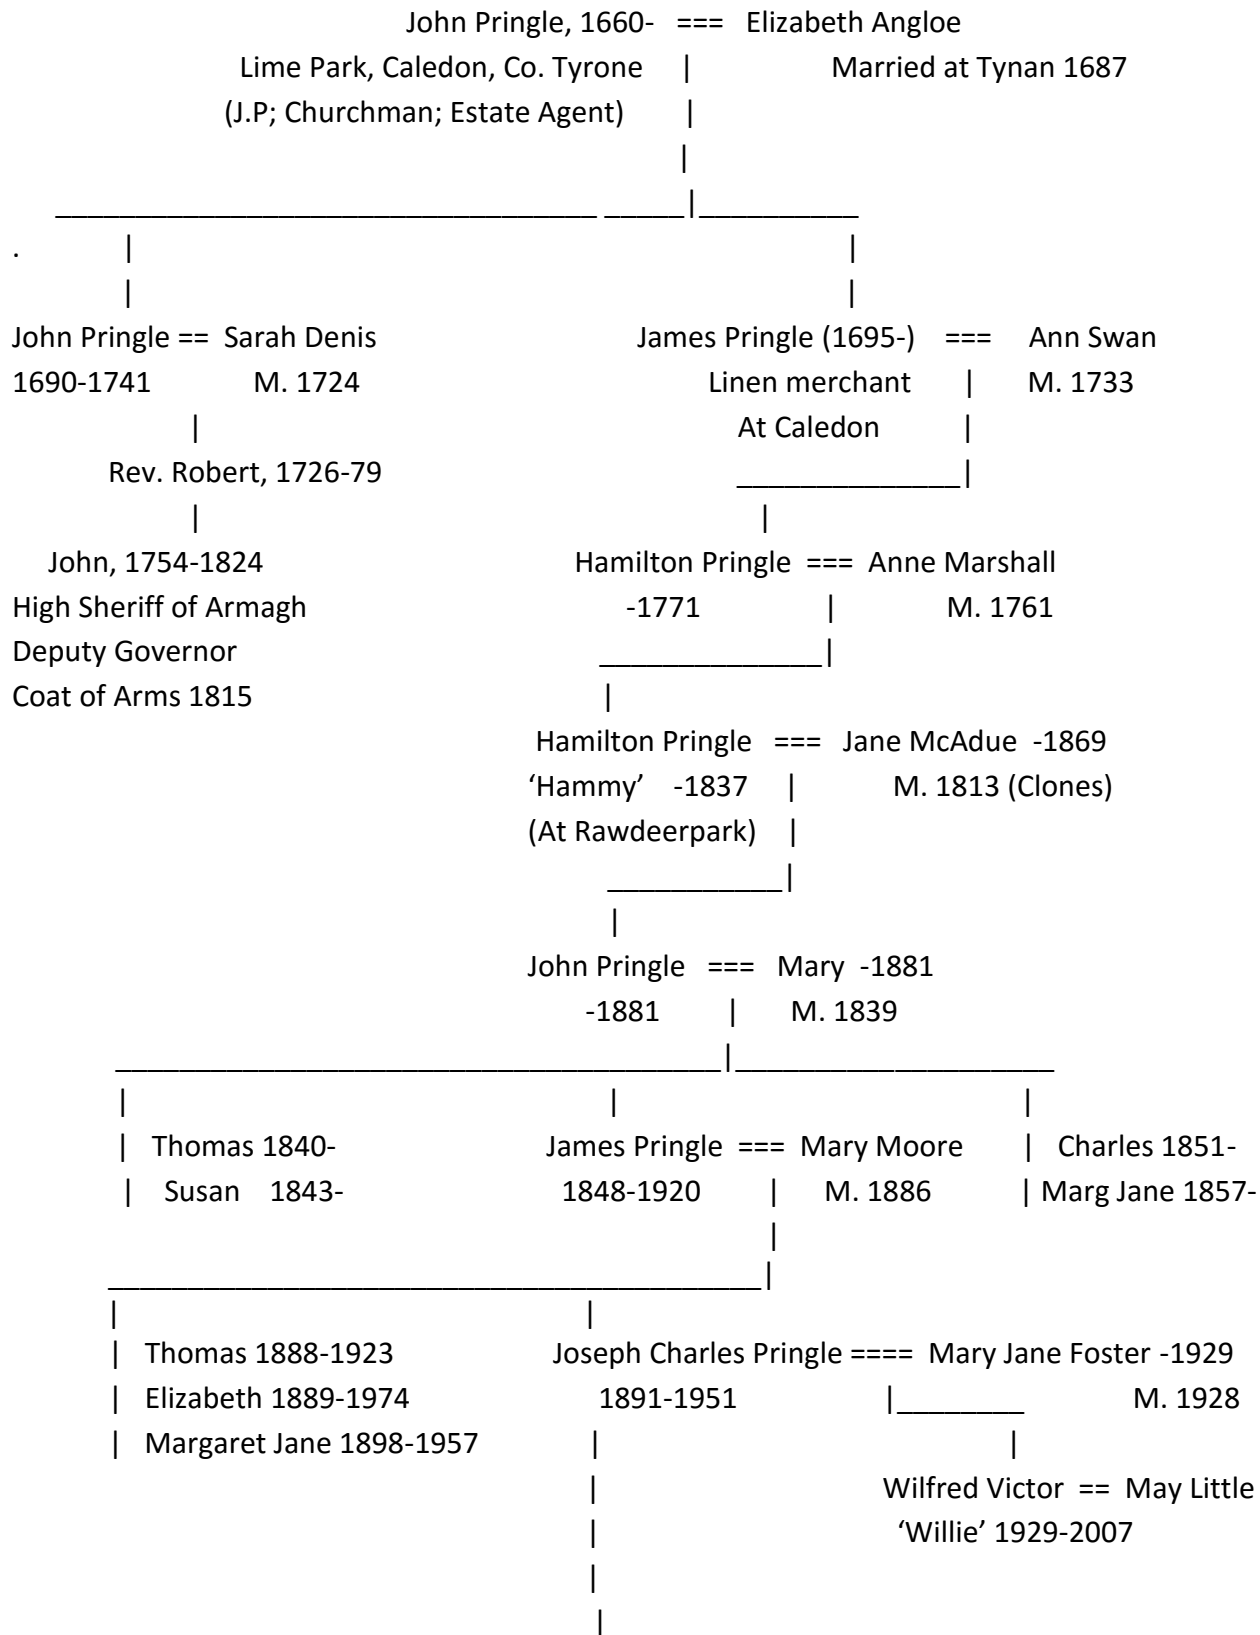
John Pringle, 1660- === Elizabeth Angloe
Lime Park, Caledon, Co. Tyrone | Married at Tynan 1687
(J.P; Churchman; Estate Agent) |

John Pringle == Sarah Denis
1690-1741 M. 1724

Rev. Robert, 1726-79

John, 1754-1824
High Sheriff of Armagh
Deputy Governor
Coat of Arms 1815

James Pringle (1695-) === Ann Swan
Linen merchant | M. 1733
At Caledon |

Hamilton Pringle === Anne Marshall
-1771 | M. 1761

Hamilton Pringle === Jane McAdue -1869
'Hammy' -1837 | M. 1813 (Clones)
(At Rawdeerpark) |

John Pringle === Mary -1881
-1881 | M. 1839

| Thomas 1840-
| Susan 1843-

James Pringle === Mary Moore
1848-1920 | M. 1886

| Charles 1851-
| Marg Jane 1857-

| Thomas 1888-1923
| Elizabeth 1889-1974
| Margaret Jane 1898-1957

Joseph Charles Pringle ==== Mary Jane Foster -1929
1891-1951 | M. 1928

Wilfred Victor == May Little
'Willie' 1929-2007